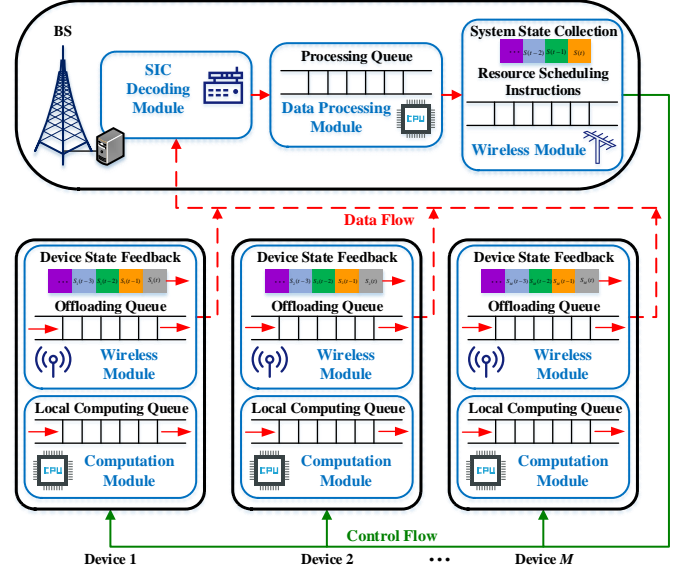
BS

SIC Decoding Module

Processing Queue

Data Processing Module

CPU

System State Collection

$\cdots$ $S(t-2)$ $S(t-1)$ $S(t)$

Resource Scheduling Instructions

Wireless Module

Data Flow

Device State Feedback

$\cdots$ $S_1(t-3)$ $S_1(t-2)$ $S_1(t-1)$ $S_1(t)$

Offloading Queue

Wireless Module

Local Computing Queue

CPU

Computation Module

Device State Feedback

$\cdots$ $S_2(t-3)$ $S_2(t-2)$ $S_2(t-1)$ $S_2(t)$

Offloading Queue

Wireless Module

Local Computing Queue

CPU

Computation Module

Device State Feedback

$\cdots$ $S_M(t-3)$ $S_M(t-2)$ $S_M(t-1)$ $S_M(t)$

Offloading Queue

Wireless Module

Local Computing Queue

CPU

Computation Module

Control Flow

Device 1

Device 2

$\cdots$

Device $M$